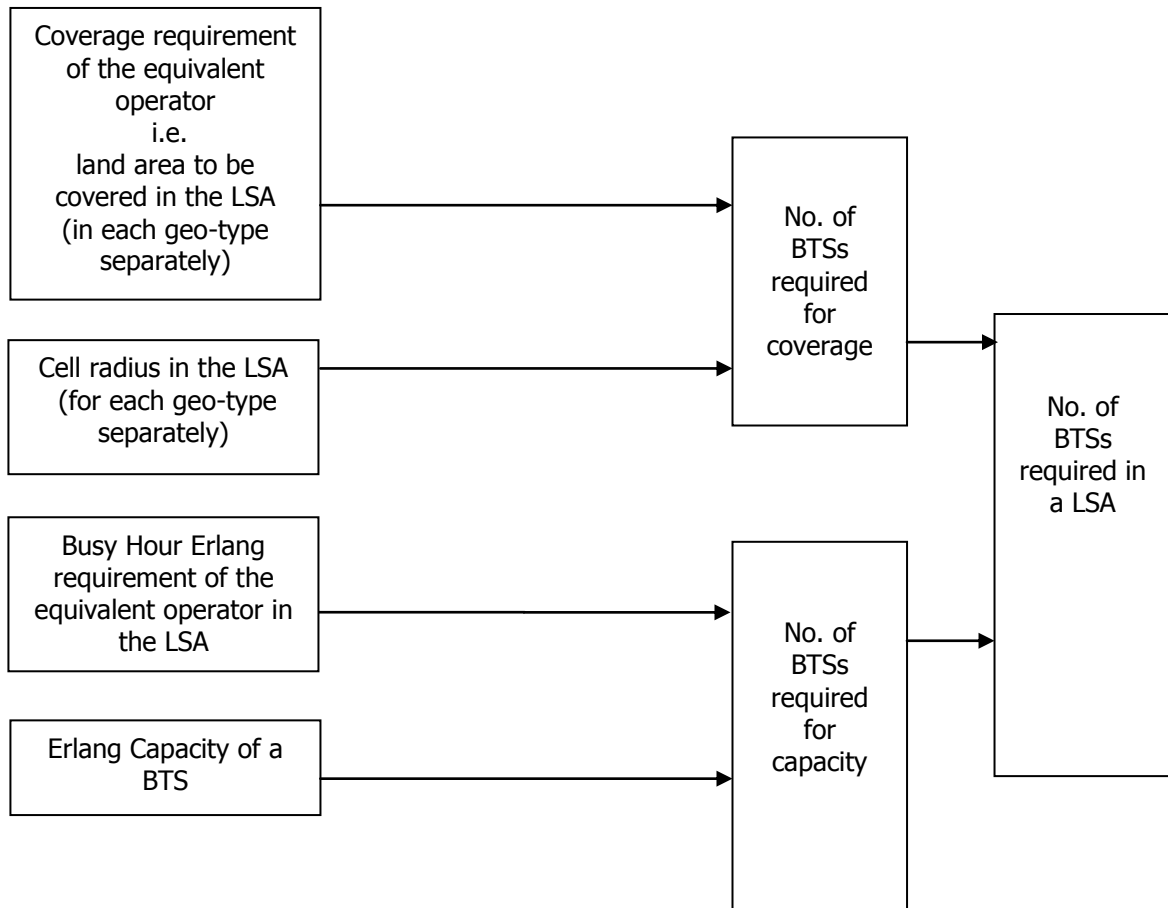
Coverage requirement of the equivalent operator i.e. land area to be covered in the LSA (in each geo-type separately)

Cell radius in the LSA (for each geo-type separately)

Busy Hour Erlang requirement of the equivalent operator in the LSA

Erlang Capacity of a BTS

No. of BTSs required for coverage

No. of BTSs required for capacity

No. of BTSs required in a LSA